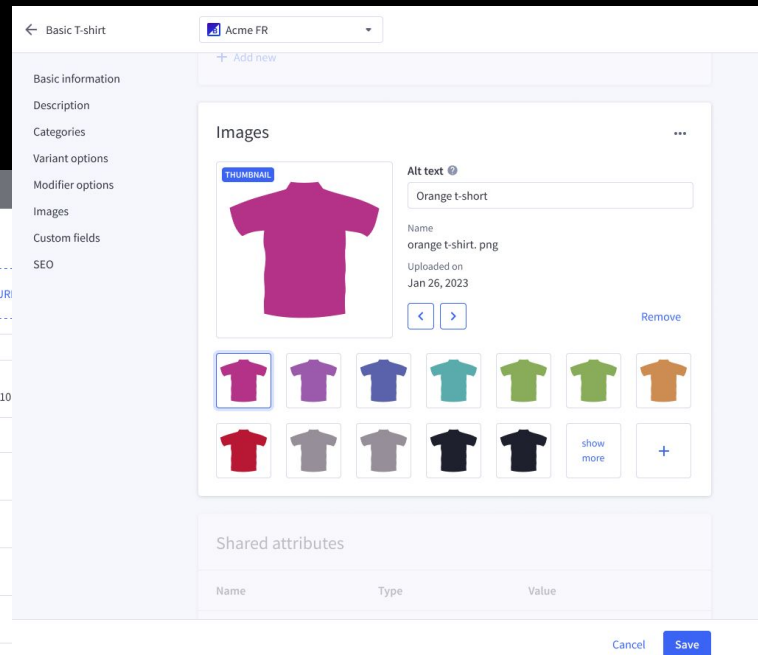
← Basic T-shirt

Acme FR

Basic information
Description
Categories
Variant options
Modifier options
Images
Custom fields
SEO

URI

10

+ Add new

Images

...

THUMBNAIL

Alt text

Orange t-short

Name
orange t-shirt. png

Uploaded on
Jan 26, 2023

Remove

show more

+

Shared attributes

Name
Type
Value

Cancel
Save